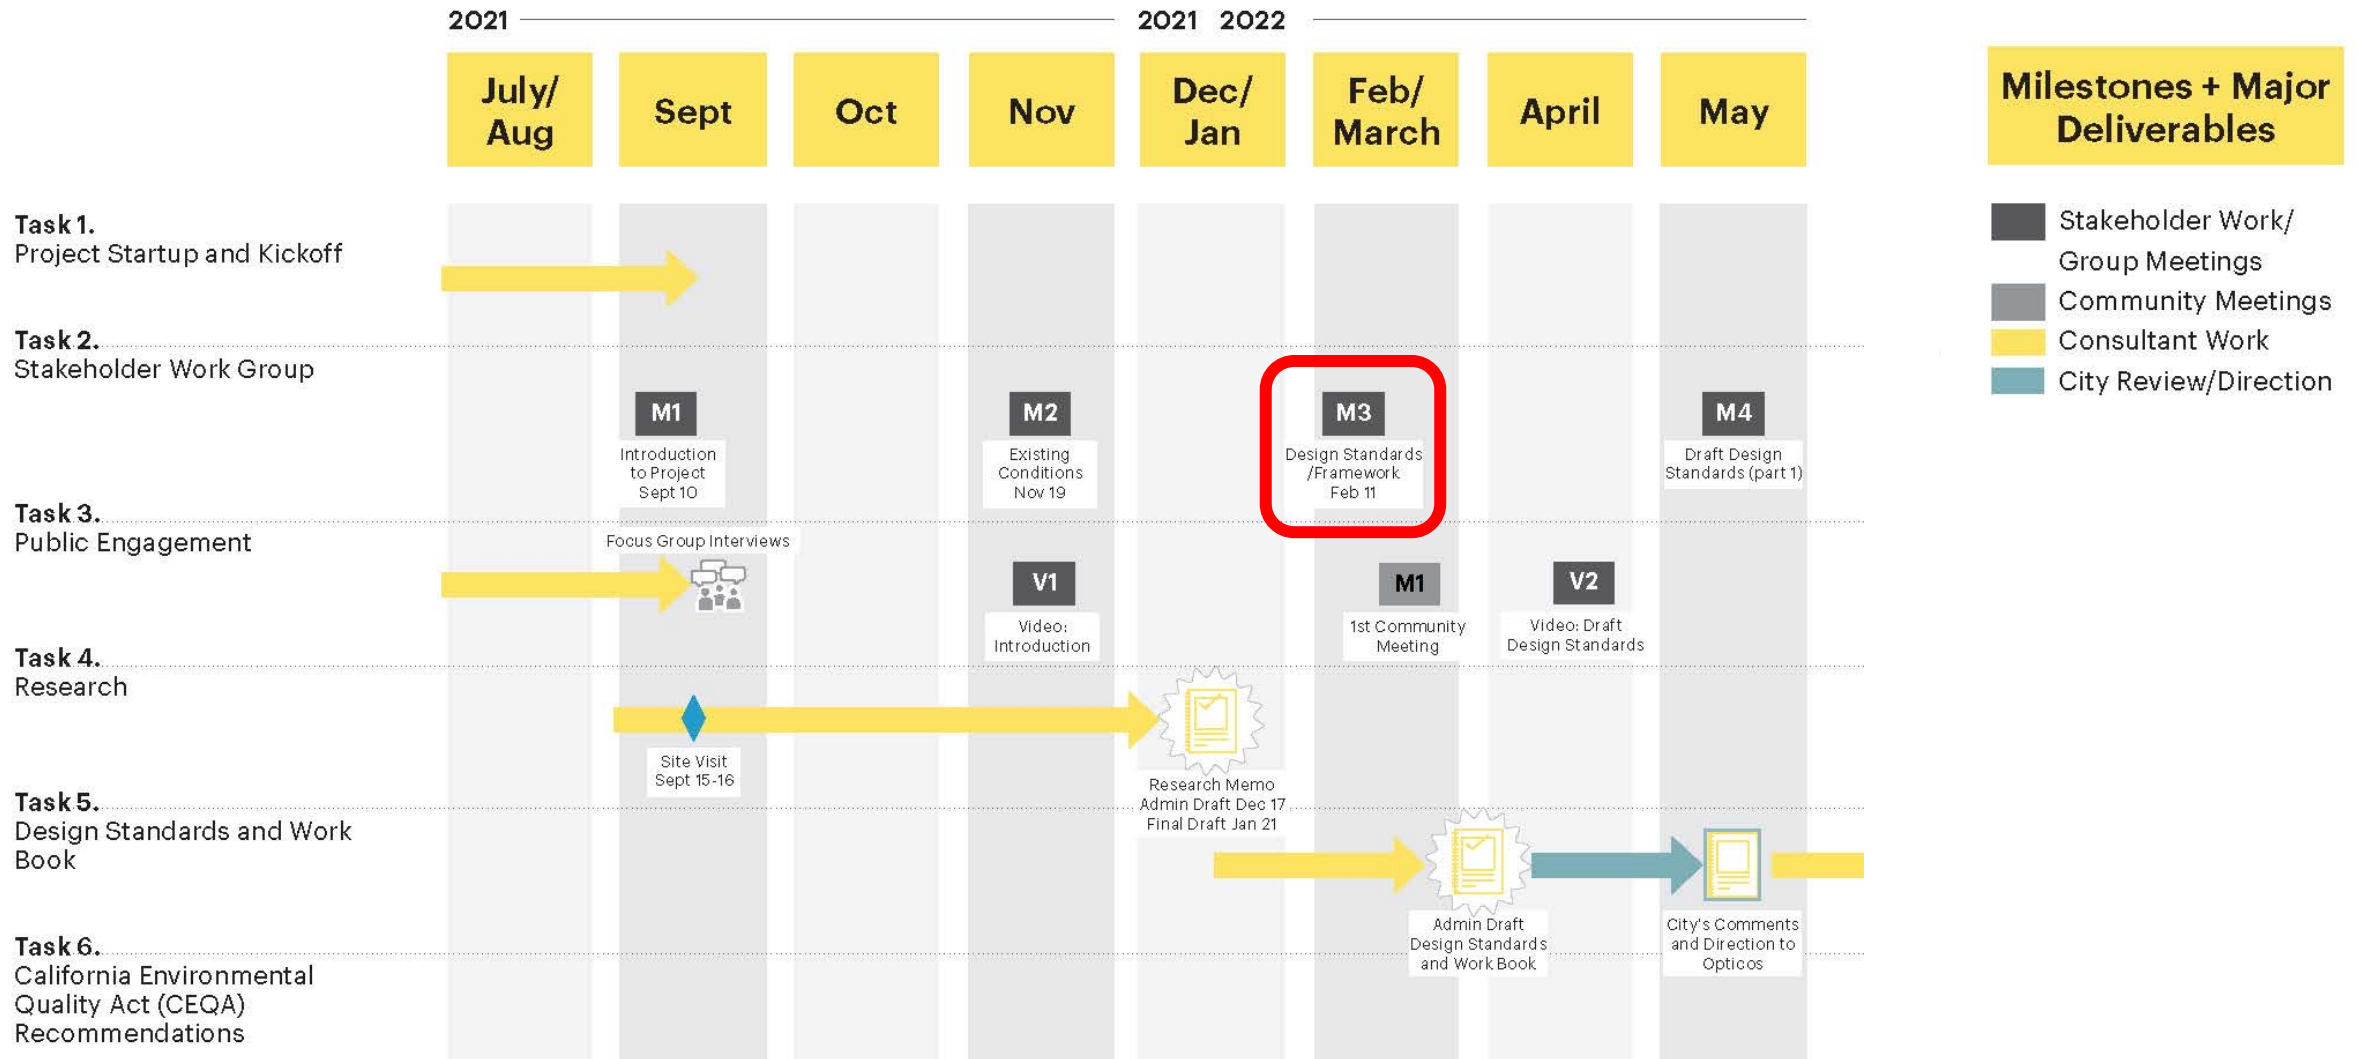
2021 2021 2022

July/Aug
Sept
Oct
Nov
Dec/Jan
Feb/March
April
May

Milestones + Major Deliverables

Stakeholder Work/Group Meetings
Community Meetings
Consultant Work
City Review/Direction

Task 1.
Project Startup and Kickoff

Task 2.
Stakeholder Work Group

M1
Introduction to Project Sept 10

M2
Existing Conditions Nov 19

M3
Design Standards /Framework Feb 11

M4
Draft Design Standards (part 1)

Task 3.
Public Engagement

Focus Group Interviews

V1
Video: Introduction

M1
1st Community Meeting

V2
Video: Draft Design Standards

Task 4.
Research

Site Visit Sept 15-16

Research Memo Admin Draft Dec 17 Final Draft Jan 21

Task 5.
Design Standards and Work Book

Admin Draft Design Standards and Work Book

City's Comments and Direction to Opticos

Task 6.
California Environmental Quality Act (CEQA) Recommendations